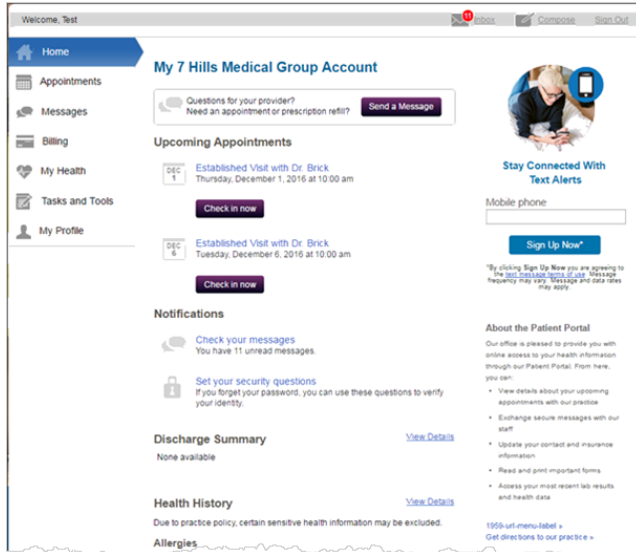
Welcome, Test

11 Inbox Compose Sign Out

Home
Appointments
Messages
Billing
My Health
Tasks and Tools
My Profile

My 7 Hills Medical Group Account

Questions for your provider?
Need an appointment or prescription refill?
Send a Message

Upcoming Appointments

DEC 1
Established Visit with Dr. Brick
Thursday, December 1, 2016 at 10:00 am
Check in now

DEC 6
Established Visit with Dr. Brick
Tuesday, December 6, 2016 at 10:00 am
Check in now

Notifications

Check your messages
You have 11 unread messages.

Set your security questions
If you forget your password, you can use these questions to verify your identity.

Discharge Summary
View Details
None available

Health History
View Details
Due to practice policy, certain sensitive health information may be excluded.

Allergies

Stay Connected With Text Alerts

Mobile phone

Sign Up Now*

*By clicking Sign Up Now you are agreeing to the text message terms of use. Message frequency may vary. Message and data rates may apply.

About the Patient Portal

Our office is pleased to provide you with online access to your health information through our Patient Portal. From here, you can:

• View details about your upcoming appointments with our practice
• Exchange secure messages with our staff
• Update your contact and insurance information
• Read and print important forms
• Access your most recent lab results and health data

1959-url-menu-label »
Get directions to our practice »